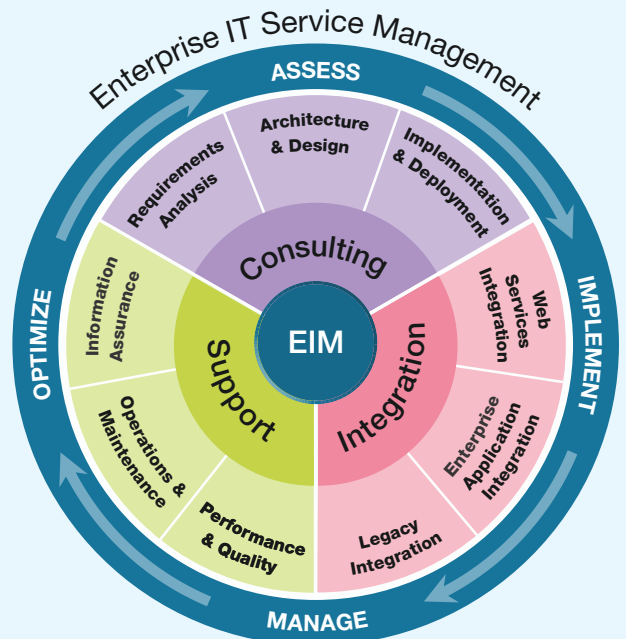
Enterprise IT Service Management

ASSESS

IMPLEMENT

MANAGE

OPTIMIZE

Requirements Analysis

Architecture & Design

Implementation & Deployment

Consulting

Web Services Integration

Enterprise Application Integration

Legacy Integration

Integration

EIM

Support

Information Assurance

Operations & Maintenance

Performance & Quality